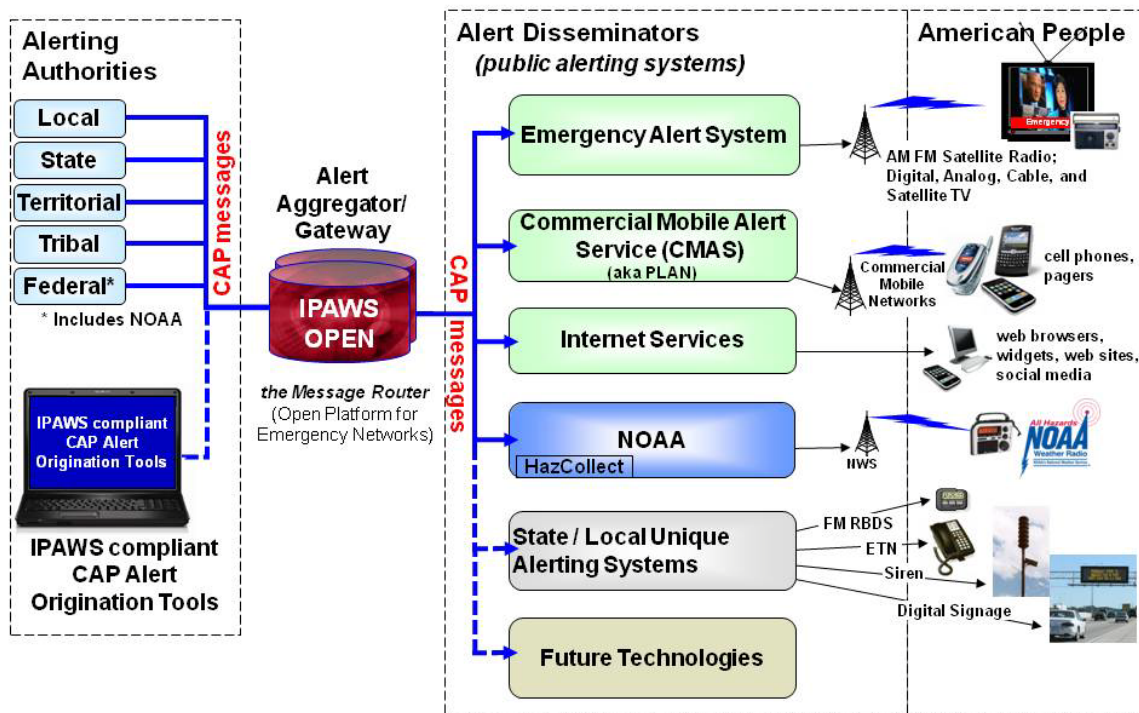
Alerting Authorities

Local

State

Territorial

Tribal

Federal*

* Includes NOAA

CAP messages

IPAWS compliant CAP Alert Origination Tools

IPAWS compliant CAP Alert Origination Tools

Alert Aggregator/ Gateway

IPAWS OPEN

the Message Router (Open Platform for Emergency Networks)

CAP messages

Alert Disseminators (public alerting systems)

Emergency Alert System

Commercial Mobile Alert Service (CMAS) (aka PLAN)

Internet Services

NOAA

HazCollect

State / Local Unique Alerting Systems

Future Technologies

American People

Emergency

AM FM Satellite Radio; Digital, Analog, Cable, and Satellite TV

Commercial Mobile Networks

cell phones, pagers

web browsers, widgets, web sites, social media

NWS

All Hazards NOAA Weather Radio

FM RBDS

ETN

Siren

Digital Signage